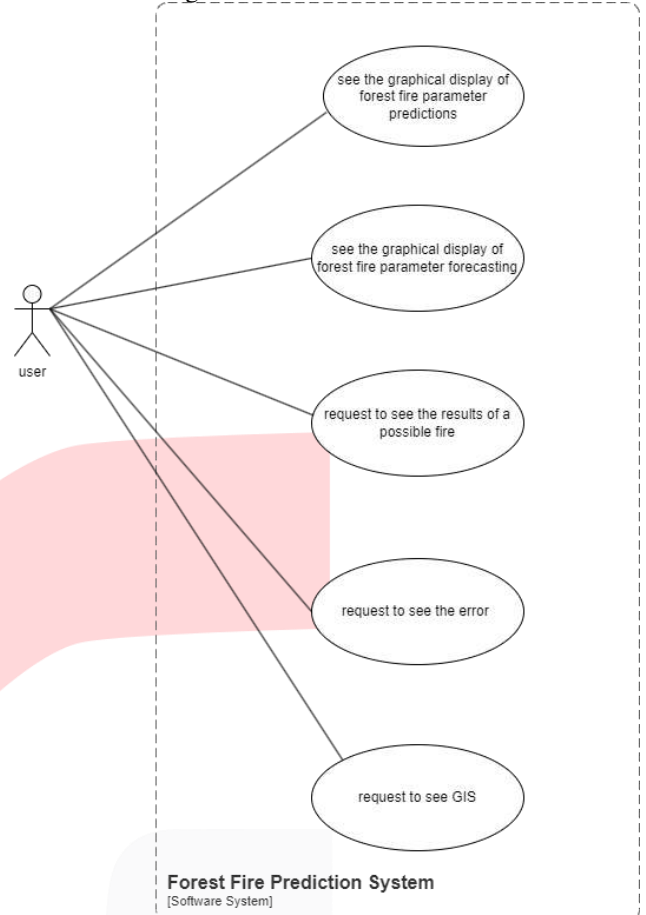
user

see the graphical display of forest fire parameter predictions

see the graphical display of forest fire parameter forecasting

request to see the results of a possible fire

request to see the error

request to see GIS

Forest Fire Prediction System
[Software System]